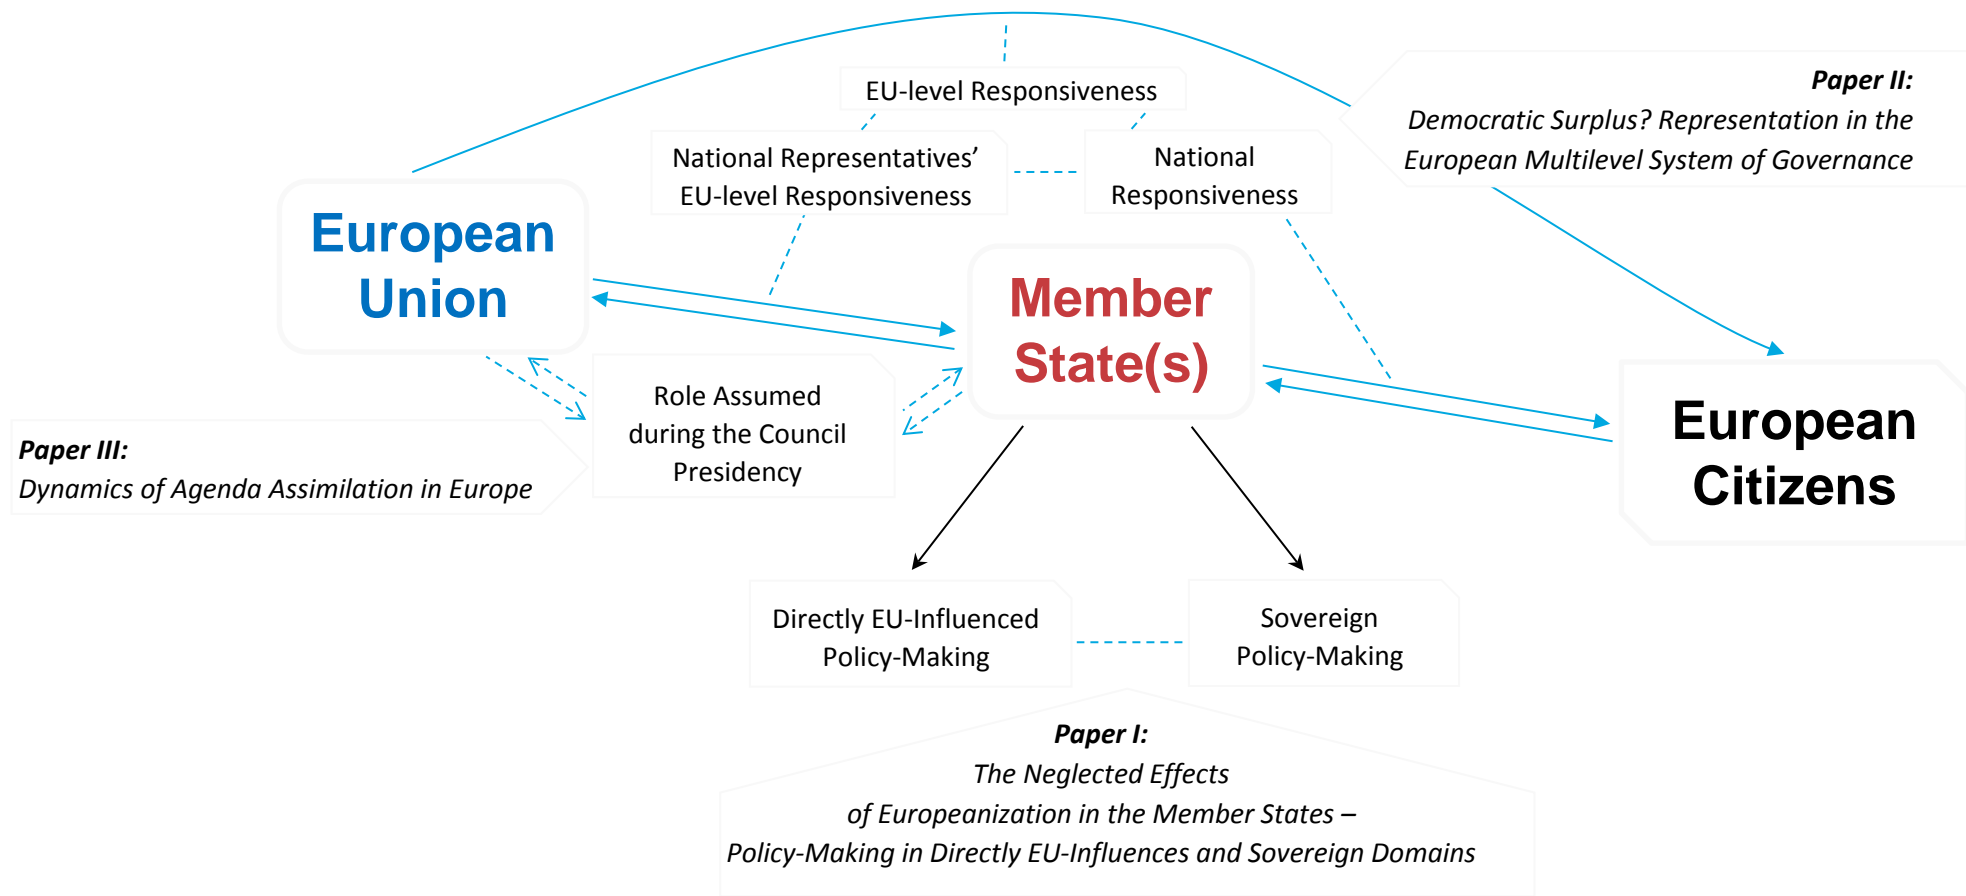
EU-level Responsiveness

National Representatives' EU-level Responsiveness

National Responsiveness

**Paper II:**
*Democratic Surplus? Representation in the European Multilevel System of Governance*

European Union

Member State(s)

European Citizens

Role Assumed during the Council Presidency

**Paper III:**
*Dynamics of Agenda Assimilation in Europe*

Directly EU-Influenced Policy-Making

Sovereign Policy-Making

**Paper I:**
*The Neglected Effects of Europeanization in the Member States – Policy-Making in Directly EU-Influences and Sovereign Domains*